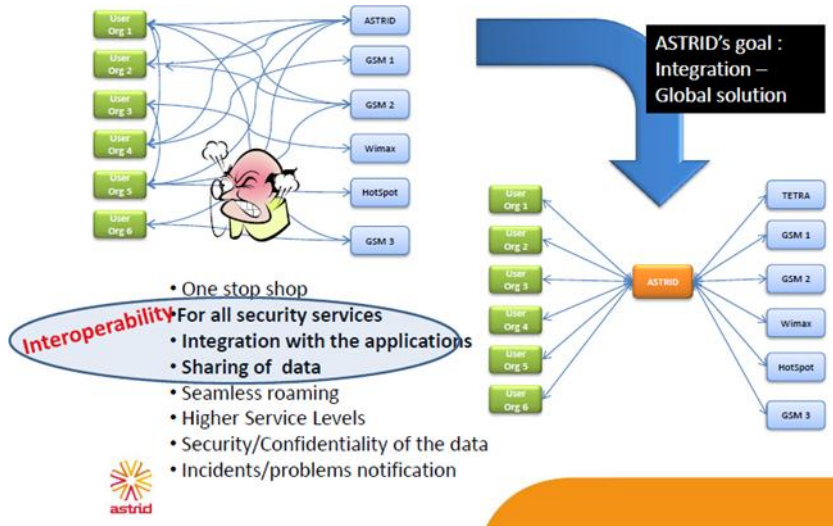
User Org 1
User Org 2
User Org 3
User Org 4
User Org 5
User Org 6

ASTRID
GSM 1
GSM 2
Wimax
HotSpot
GSM 3

ASTRID's goal : Integration – Global solution

User Org 1
User Org 2
User Org 3
User Org 4
User Org 5
User Org 6

ASTRID

TETRA
GSM 1
GSM 2
Wimax
HotSpot
GSM 3

Interoperability

• One stop shop
• For all security services
• Integration with the applications
• Sharing of data
• Seamless roaming
• Higher Service Levels
• Security/Confidentiality of the data
• Incidents/problems notification

astrid